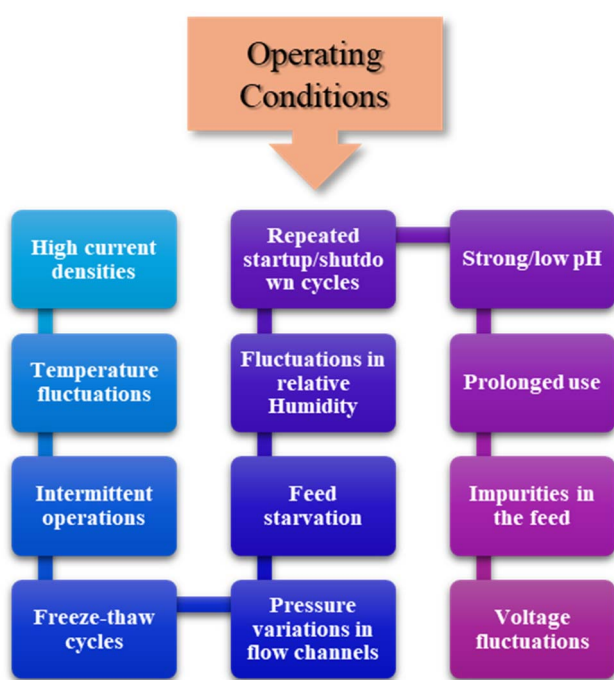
Operating Conditions

High current densities

Temperature fluctuations

Intermittent operations

Freeze-thaw cycles

Repeated startup/shutdown cycles

Fluctuations in relative Humidity

Feed starvation

Pressure variations in flow channels

Strong/low pH

Prolonged use

Impurities in the feed

Voltage fluctuations